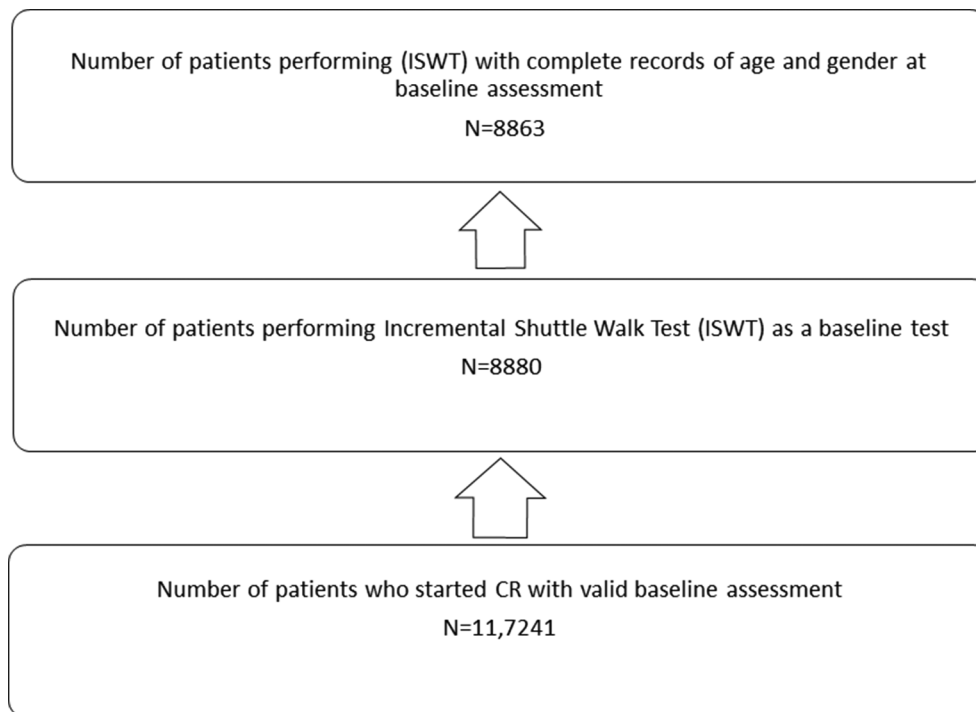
Number of patients performing (ISWT) with complete records of age and gender at baseline assessment

N=8863

Number of patients performing Incremental Shuttle Walk Test (ISWT) as a baseline test

N=8880

Number of patients who started CR with valid baseline assessment

N=11,7241